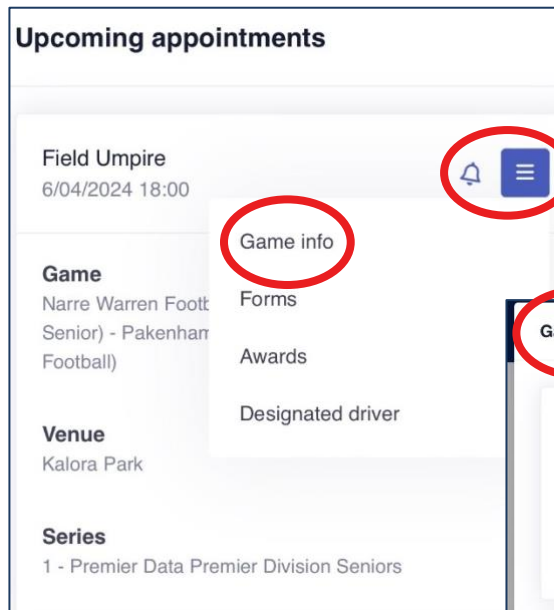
Upcoming appointments

Field Umpire
6/04/2024 18:00

Game info
Forms
Awards
Designated driver

Game
Narre Warren Footb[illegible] Senior) - Pakenham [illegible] Football)

Venue
Kalora Park

Series
1 - Premier Data Premier Division Seniors

Ga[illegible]